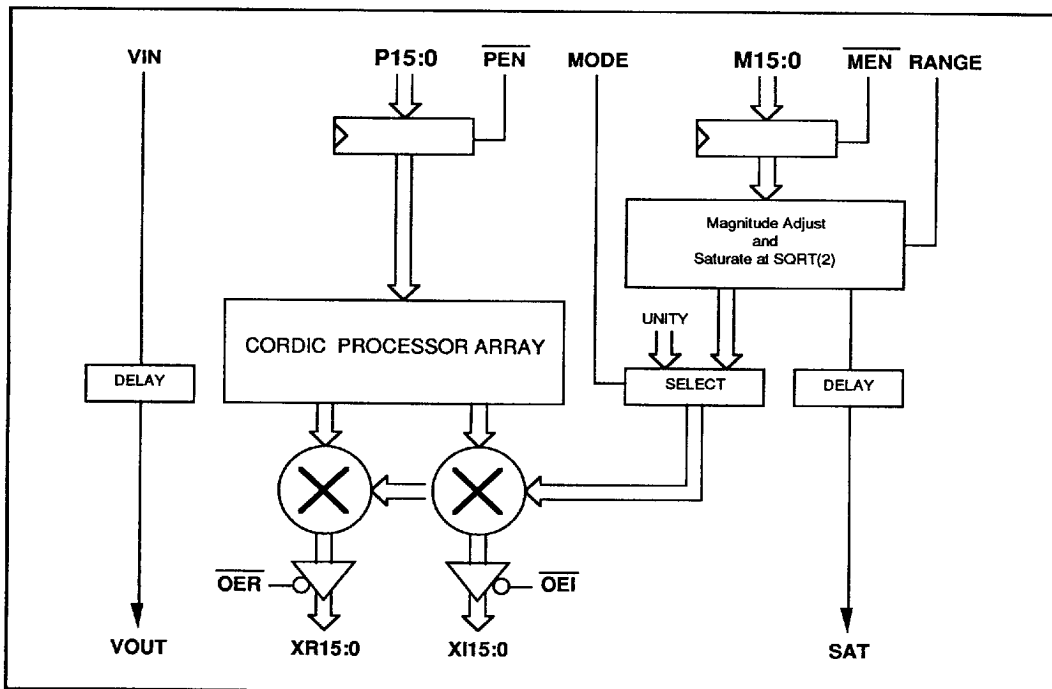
VIN

P15:0

$\overline{PEN}$

MODE

M15:0

$\overline{MEN}$

RANGE

Magnitude Adjust and Saturate at SQRT(2)

CORDIC PROCESSOR ARRAY

UNITY

DELAY

SELECT

DELAY

$\overline{OER}$

$\overline{OEI}$

VOUT

XR15:0

XI15:0

SAT